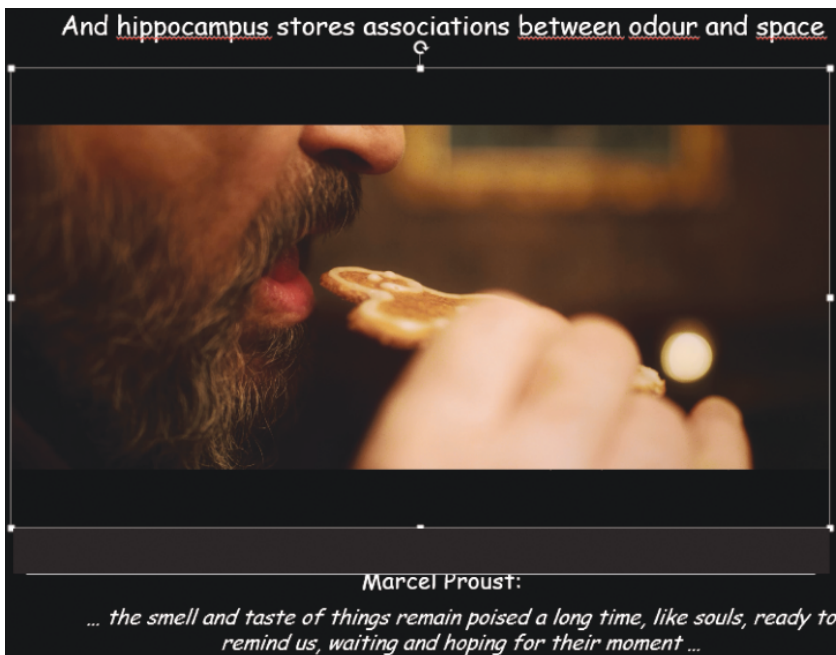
And hippocampus stores associations between odour and space

Marcel Proust:

... the smell and taste of things remain poised a long time, like souls, ready to remind us, waiting and hoping for their moment ...